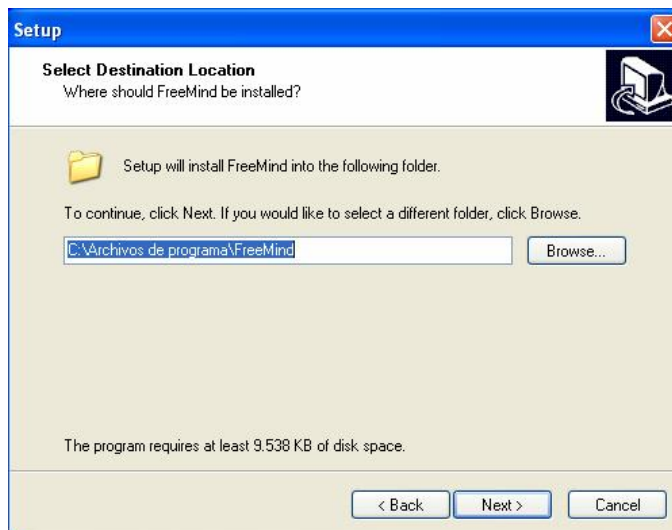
Setup

Select Destination Location
Where should FreeMind be installed?

Setup will install FreeMind into the following folder.

To continue, click Next. If you would like to select a different folder, click Browse.

C:\Archivos de programa\FreeMind

Browse...

The program requires at least 9.538 KB of disk space.

< Back

Next >

Cancel